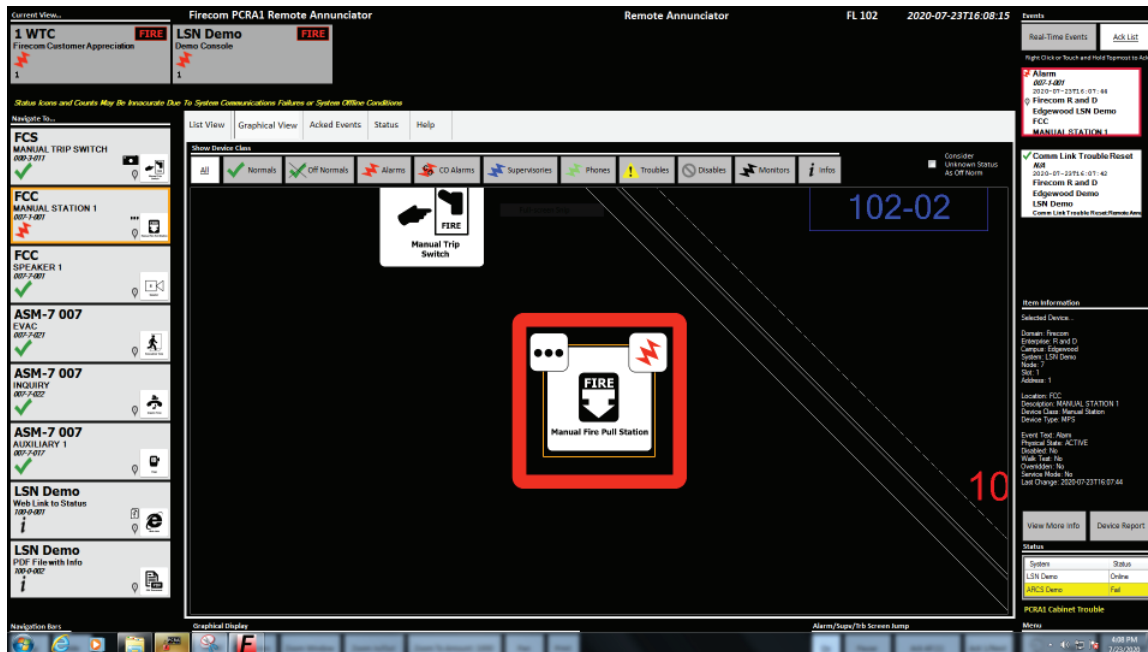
Current View...

1 WTC
FIRE
Firecom Customer Appreciation
1

LSN Demo
FIRE
Demo Console
1

Firecom PCRA1 Remote Annunciator

Remote Annunciator

FL 102

2020-07-23T16:08:15

Status Icons and Counts May Be Inaccurate Due To System Communications Failures or System Offline Conditions

Navigate To...

FCS
MANUAL TRIP SWITCH
003-3-011

FCC
MANUAL STATION 1
007-1-001

FCC
SPEAKER 1
007-7-001

ASM-7 007
EVAC
007-7-021

ASM-7 007
INQUIRY
007-7-022

ASM-7 007
AUXILIARY 1
007-7-017

LSN Demo
Web Link to Status
100-0-001

LSN Demo
PDF File with Info
100-0-002

Navigation Bars

List View | Graphical View | Acked Events | Status | Help

Show Device Class

All | Normals | Off Normals | Alarms | CO Alarms | Supervisories | Phones | Troubles | Disables | Monitors | Infos

Consider Unknown Status As Off Norm

FIRE
Manual Trip Switch

102-02

FIRE
Manual Fire Pull Station

10

Graphical Display

Alarm/Sups/Trb Screen Jump

Events

Real-Time Events

Ack List

Right Click or Touch and Hold Topmost to Ack

Alarm
007-1-001
2020-07-23T16:07:44
Firecom R and D
Edgewood LSN Demo
FCC
MANUAL STATION 1

Comm Link Trouble Reset
N/A
2020-07-23T16:07:42
Firecom R and D
Edgewood LSN Demo
LSN Demo
Comm Link Trouble Reset Remote Ann

Item Information

Selected Device...

Domain: Firecom
Enterprise: R and D
Campus: Edgewood
System: LSN Demo
Node: 7
Slot: 1
Address: 1

Location: FCC
Description: MANUAL STATION 1
Device Class: Manual Station
Device Type: MPS

Event Text: Alarm
Physical State: ACTIVE
Disabled: No
Walk Test: No
Overridden: No
Service Mode: No
Last Change: 2020-07-23T16:07:44

View More Info

Device Report

Status

| System | Status |
|---|---|
| LSN Demo | Online |
| ARCS Demo | Fail |

PCRA1 Cabinet Trouble

Menu

4:08 PM
7/23/2020